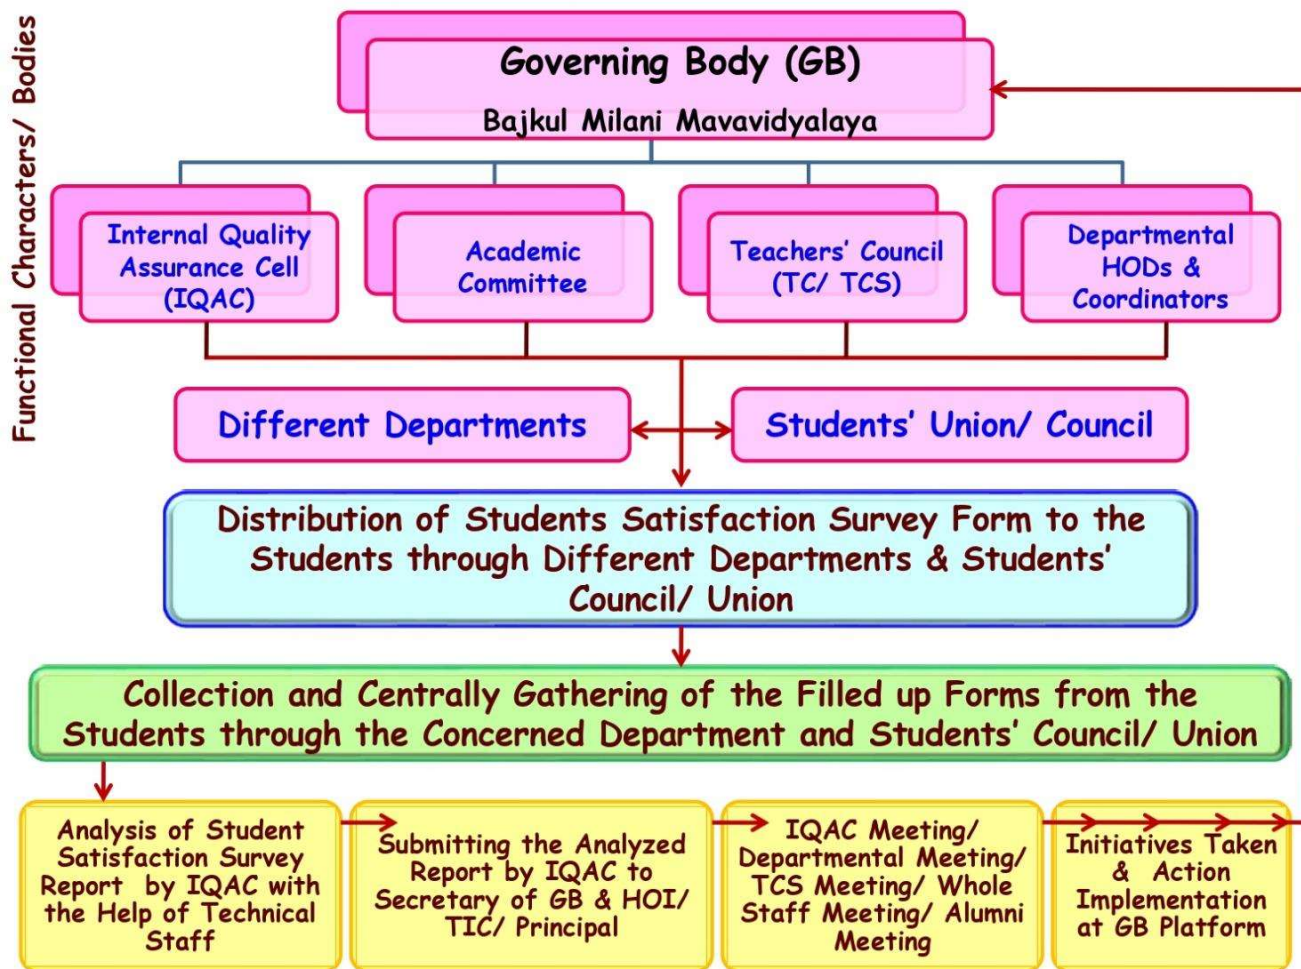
Functional Characters/ Bodies

Governing Body (GB)
Bajkul Milani Mavavidyalaya

Internal Quality Assurance Cell (IQAC)

Academic Committee

Teachers' Council (TC/ TCS)

Departmental HODs & Coordinators

Different Departments

Students' Union/ Council

Distribution of Students Satisfaction Survey Form to the Students through Different Departments & Students' Council/ Union

Collection and Centrally Gathering of the Filled up Forms from the Students through the Concerned Department and Students' Council/ Union

Analysis of Student Satisfaction Survey Report by IQAC with the Help of Technical Staff

Submitting the Analyzed Report by IQAC to Secretary of GB & HOI/ TIC/ Principal

IQAC Meeting/ Departmental Meeting/ TCS Meeting/ Whole Staff Meeting/ Alumni Meeting

Initiatives Taken & Action Implementation at GB Platform